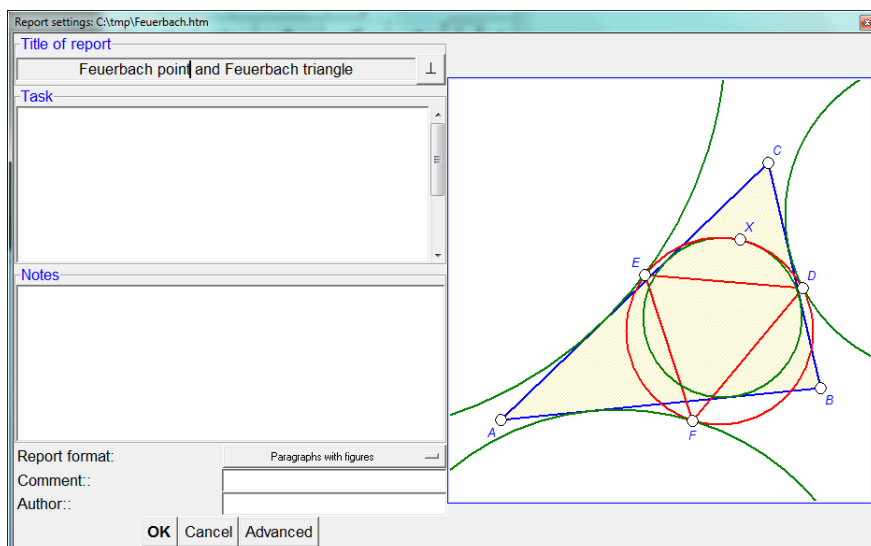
Report settings: C:\tmp\Feuerbach.htm

Title of report

Feuerbach point and Feuerbach triangle

Task

Notes

Report format: Paragraphs with figures

Comment::

Author::

OK Cancel Advanced

C

X

E

D

B

A

F